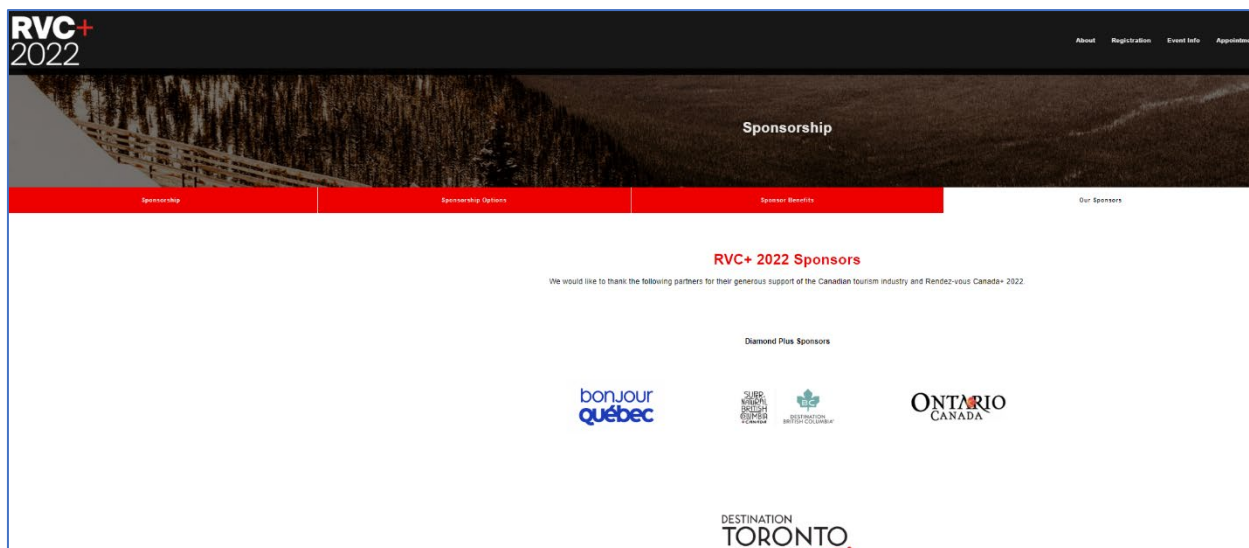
RVC+ 2022

About Registration Event Info Appointm

Sponsorship

Sponsorship | Sponsorship Options | Sponsor Benefits | Our Sponsors

RVC+ 2022 Sponsors

We would like to thank the following partners for their generous support of the Canadian tourism industry and Rendez-vous Canada+ 2022.

Diamond Plus Sponsors

bonjour québec

SUPER NATURAL BRITISH COLUMBIA CANADA

DESTINATION BRITISH COLUMBIA

ONTARIO CANADA

DESTINATION TORONTO